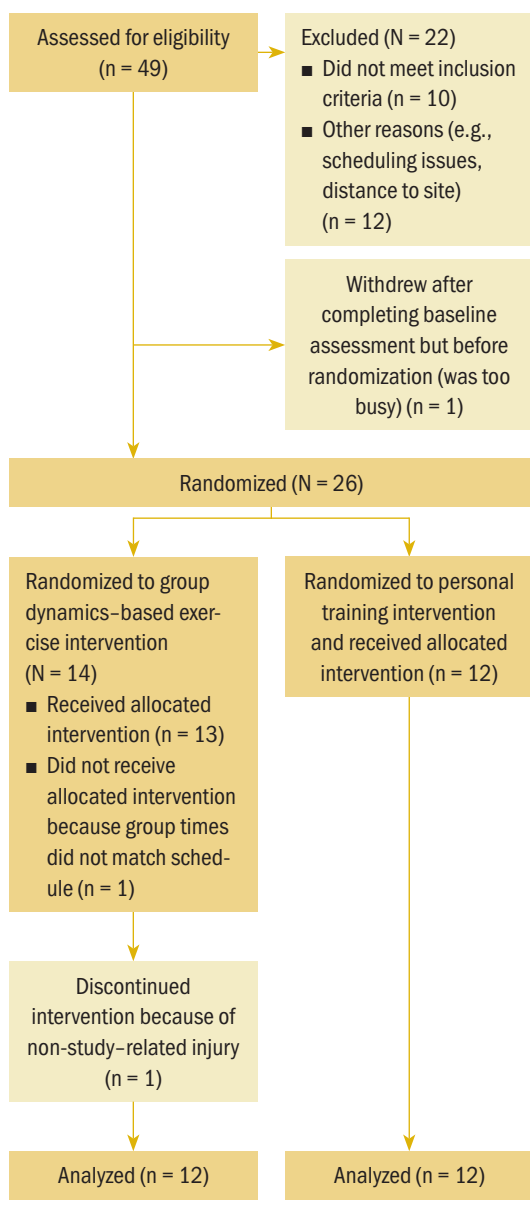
Assessed for eligibility (n = 49)

Excluded (N = 22)
■ Did not meet inclusion criteria (n = 10)
■ Other reasons (e.g., scheduling issues, distance to site) (n = 12)

Withdrew after completing baseline assessment but before randomization (was too busy) (n = 1)

Randomized (N = 26)

Randomized to group dynamics–based exercise intervention (N = 14)
■ Received allocated intervention (n = 13)
■ Did not receive allocated intervention because group times did not match schedule (n = 1)

Randomized to personal training intervention and received allocated intervention (n = 12)

Discontinued intervention because of non-study–related injury (n = 1)

Analyzed (n = 12)

Analyzed (n = 12)